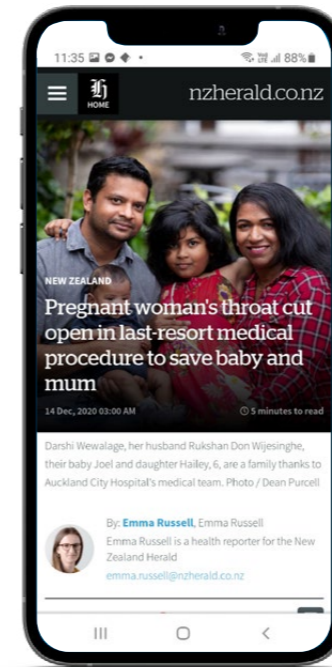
11:35 88%

HOME nzherald.co.nz

NEW ZEALAND

Pregnant woman's throat cut open in last-resort medical procedure to save baby and mum

14 Dec, 2020 03:00 AM

5 minutes to read

Darshi Wewalage, her husband Rukshan Don Wijesinghe, their baby Joel and daughter Hailey, 6, are a family thanks to Auckland City Hospital's medical team. Photo / Dean Purcell

By: Emma Russell, Emma Russell

Emma Russell is a health reporter for the New Zealand Herald

emma.russell@nzherald.co.nz